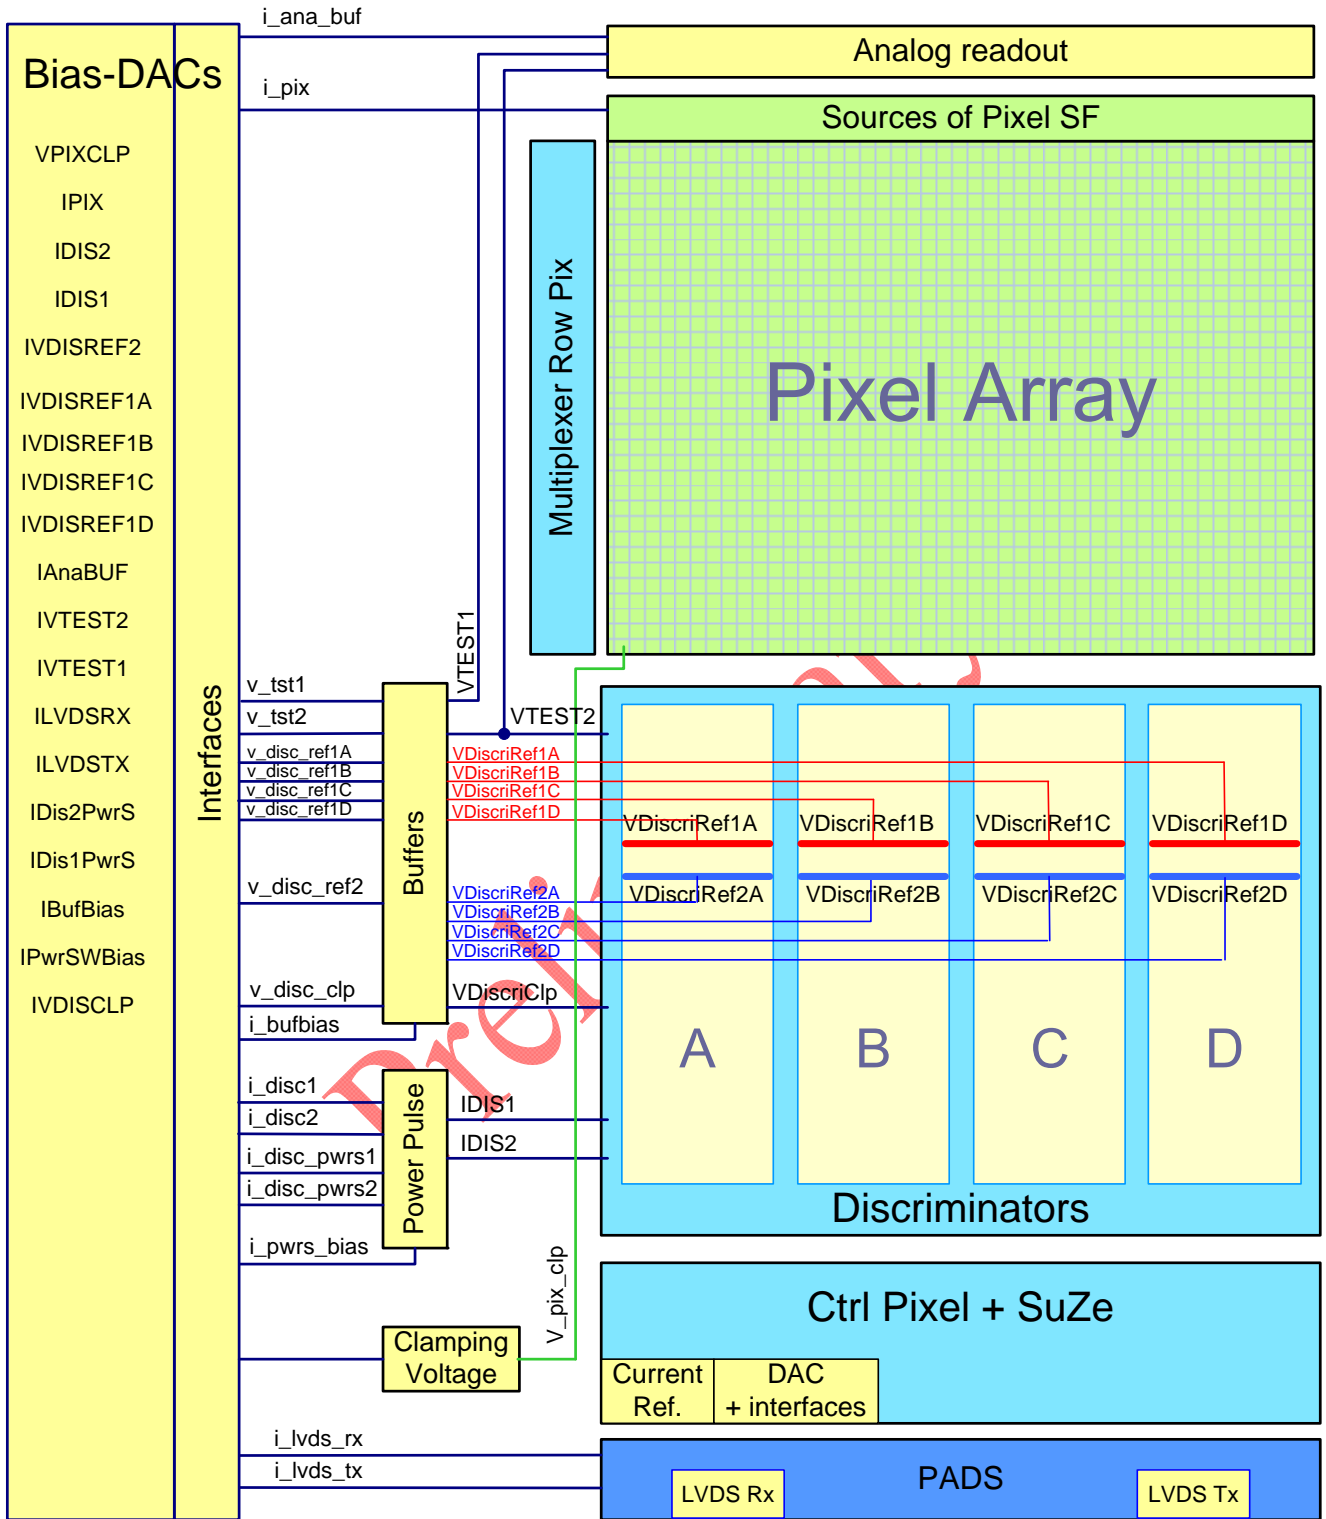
Bias-DACs

VPIXCLP

IPIX

IDIS2

IDIS1

IVDISREF2

IVDISREF1A

IVDISREF1B

IVDISREF1C

IVDISREF1D

IAnaBUF

IVTEST2

IVTEST1

ILVDSRX

ILVDSTX

IDis2PwrS

IDis1PwrS

IBufBias

IPwrSWBias

IVDISCLP

Interfaces

i_ana_buf

i_pix

Analog readout

Sources of Pixel SF

Multiplexer Row Pix

Pixel Array

VTEST1

v_tst1

v_tst2

VTEST2

v_disc_ref1A
v_disc_ref1B
v_disc_ref1C
v_disc_ref1D

Buffers

VDiscriRef1A
VDiscriRef1B
VDiscriRef1C
VDiscriRef1D

VDiscriRef1A VDiscriRef1B VDiscriRef1C VDiscriRef1D

VDiscriRef2A VDiscriRef2B VDiscriRef2C VDiscriRef2D

v_disc_ref2

VDiscriRef2A
VDiscriRef2B
VDiscriRef2C
VDiscriRef2D

v_disc_clp

VDiscriClp

i_bufbias

A B C D

i_disc1

i_disc2

Power Pulse

IDIS1

IDIS2

i_disc_pwrs1

i_disc_pwrs2

i_pwrs_bias

Discriminators

V_pix_clp

Clamping Voltage

Ctrl Pixel + SuZe

Current Ref.

DAC + interfaces

i_lvds_rx

i_lvds_tx

PADS

LVDS Rx

LVDS Tx

Preliminary